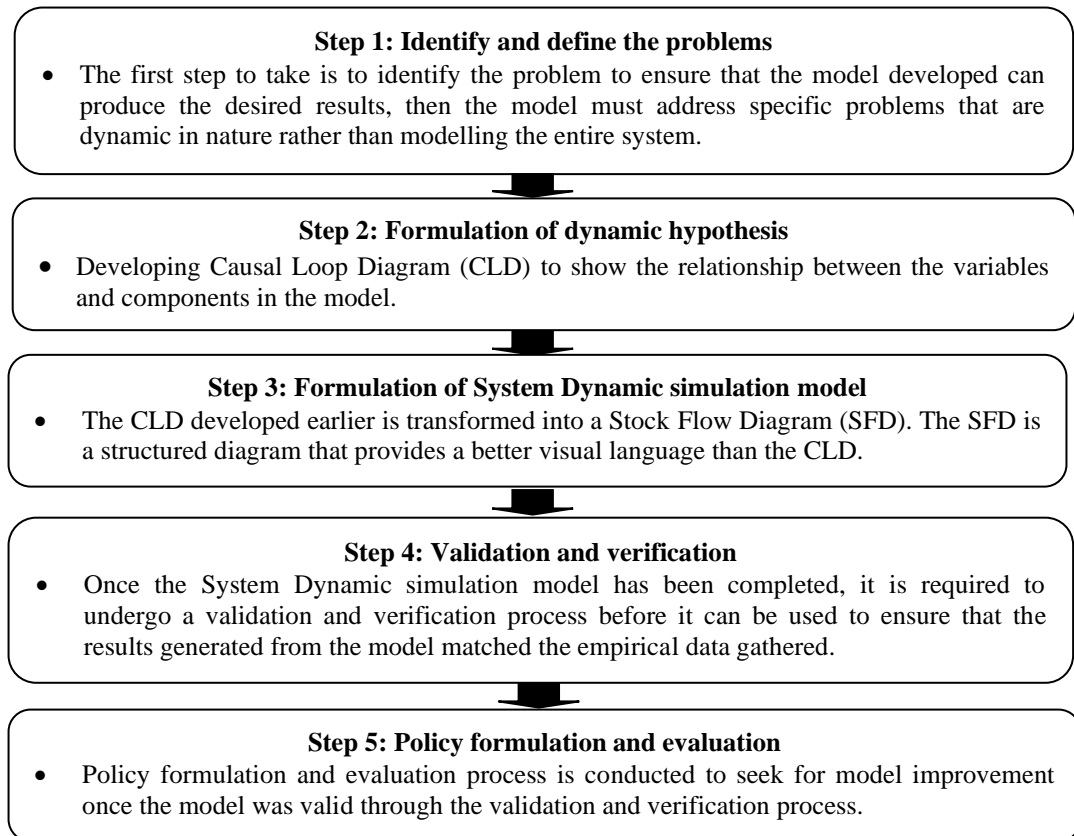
**Step 1: Identify and define the problems**

- The first step to take is to identify the problem to ensure that the model developed can produce the desired results, then the model must address specific problems that are dynamic in nature rather than modelling the entire system.

**Step 2: Formulation of dynamic hypothesis**

- Developing Causal Loop Diagram (CLD) to show the relationship between the variables and components in the model.

**Step 3: Formulation of System Dynamic simulation model**

- The CLD developed earlier is transformed into a Stock Flow Diagram (SFD). The SFD is a structured diagram that provides a better visual language than the CLD.

**Step 4: Validation and verification**

- Once the System Dynamic simulation model has been completed, it is required to undergo a validation and verification process before it can be used to ensure that the results generated from the model matched the empirical data gathered.

**Step 5: Policy formulation and evaluation**

- Policy formulation and evaluation process is conducted to seek for model improvement once the model was valid through the validation and verification process.